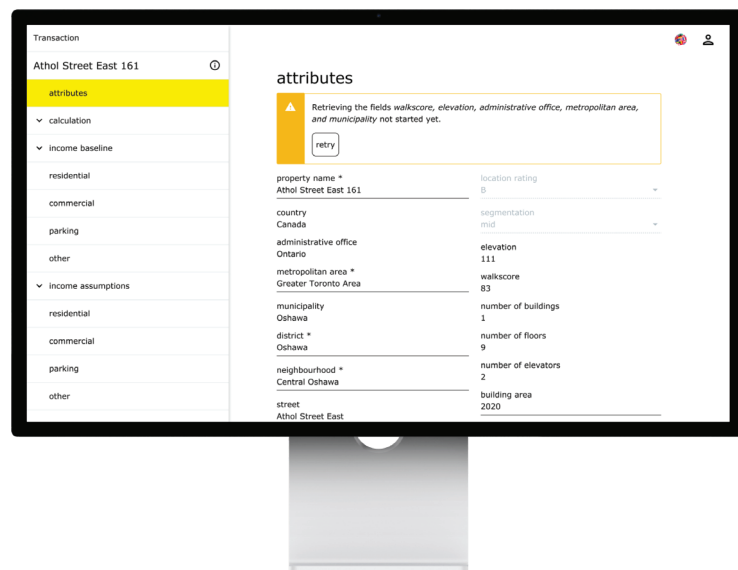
Transaction

Athol Street East 161

attributes

calculation

income baseline

residential

commercial

parking

other

income assumptions

residential

commercial

parking

other

attributes

Retrieving the fields *walkscore, elevation, administrative office, metropolitan area, and municipality* not started yet.

retry

property name *
Athol Street East 161

location rating
B

country
Canada

segmentation
mid

administrative office
Ontario

elevation
111

metropolitan area *
Greater Toronto Area

walkscore
83

municipality
Oshawa

number of buildings
1

district *
Oshawa

number of floors
9

neighbourhood *
Central Oshawa

number of elevators
2

street
Athol Street East

building area
2020